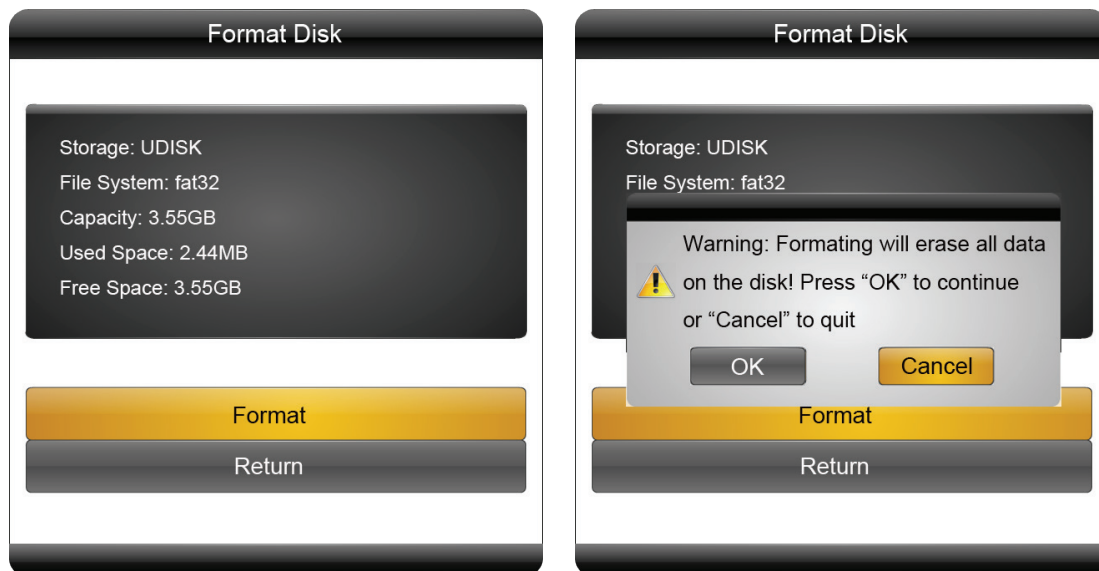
Format Disk

Storage: UDISK
File System: fat32
Capacity: 3.55GB
Used Space: 2.44MB
Free Space: 3.55GB

Format

Return

Format Disk

Storage: UDISK
File System: fat32

Warning: Formating will erase all data on the disk! Press “OK” to continue or “Cancel” to quit

OK

Cancel

Format

Return